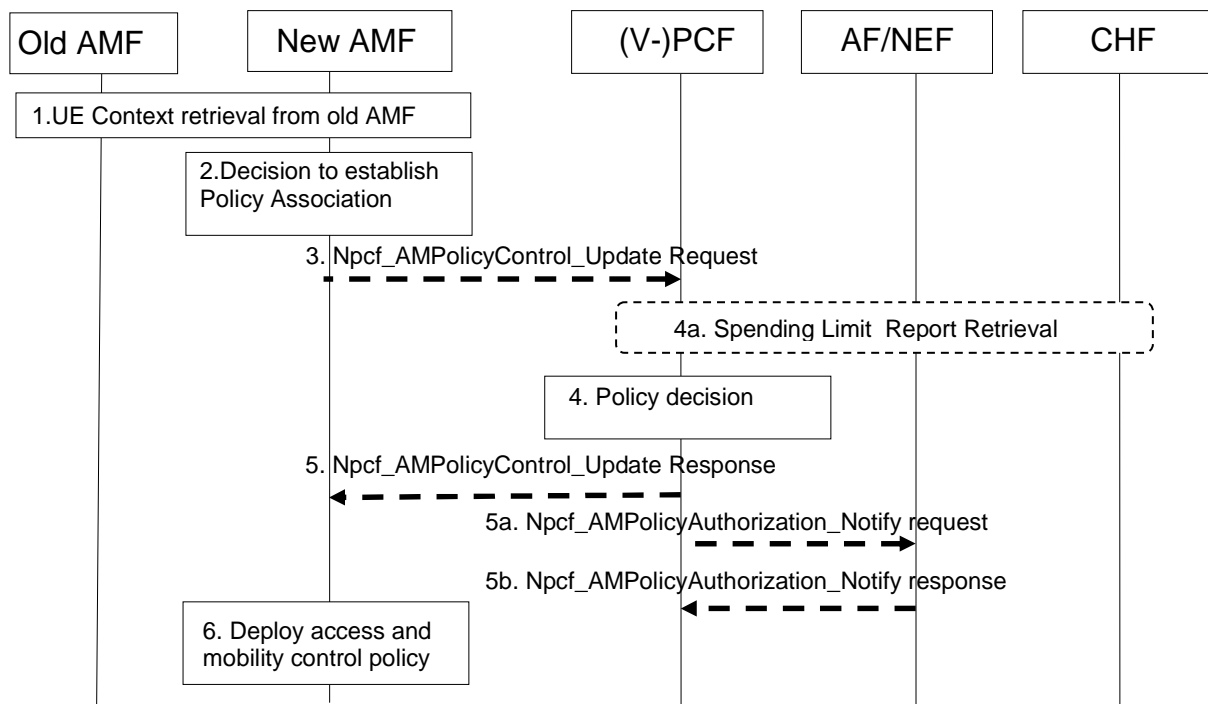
Old AMF

New AMF

(V-)PCF

AF/NEF

CHF

1.UE Context retrieval from old AMF

2.Decision to establish Policy Association

3. Npcf_AMPolicyControl_Update Request

4a. Spending Limit Report Retrieval

4. Policy decision

5. Npcf_AMPolicyControl_Update Response

5a. Npcf_AMPolicyAuthorization_Notify request

5b. Npcf_AMPolicyAuthorization_Notify response

6. Deploy access and mobility control policy